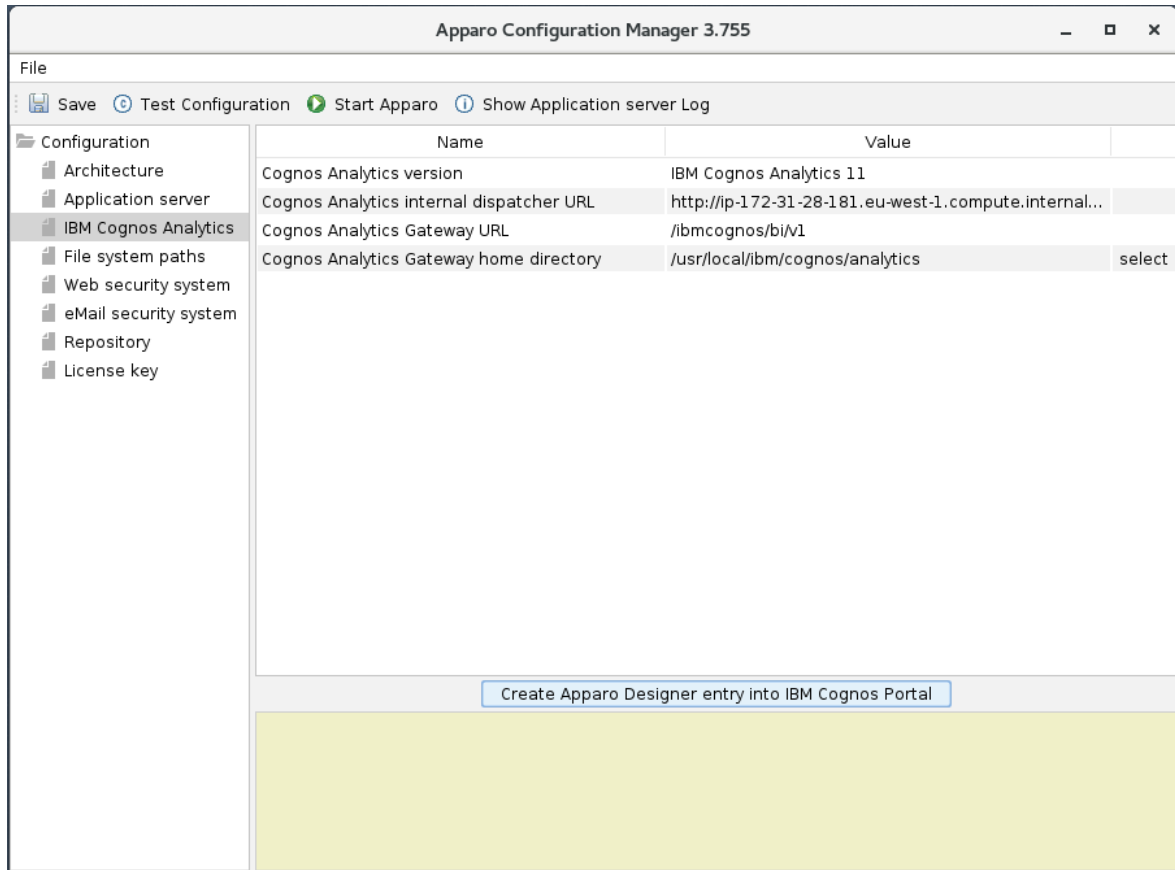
Apparo Configuration Manager 3.755

File

Save Test Configuration Start Apparo Show Application server Log

Configuration
Architecture
Application server
IBM Cognos Analytics
File system paths
Web security system
eMail security system
Repository
License key

| Name | Value | |
|---|---|---|
| Cognos Analytics version | IBM Cognos Analytics 11 | |
| Cognos Analytics internal dispatcher URL | http://ip-172-31-28-181.eu-west-1.compute.internal... | |
| Cognos Analytics Gateway URL | /ibmcognos/bi/v1 | |
| Cognos Analytics Gateway home directory | /usr/local/ibm/cognos/analytics | select |

Create Apparo Designer entry into IBM Cognos Portal